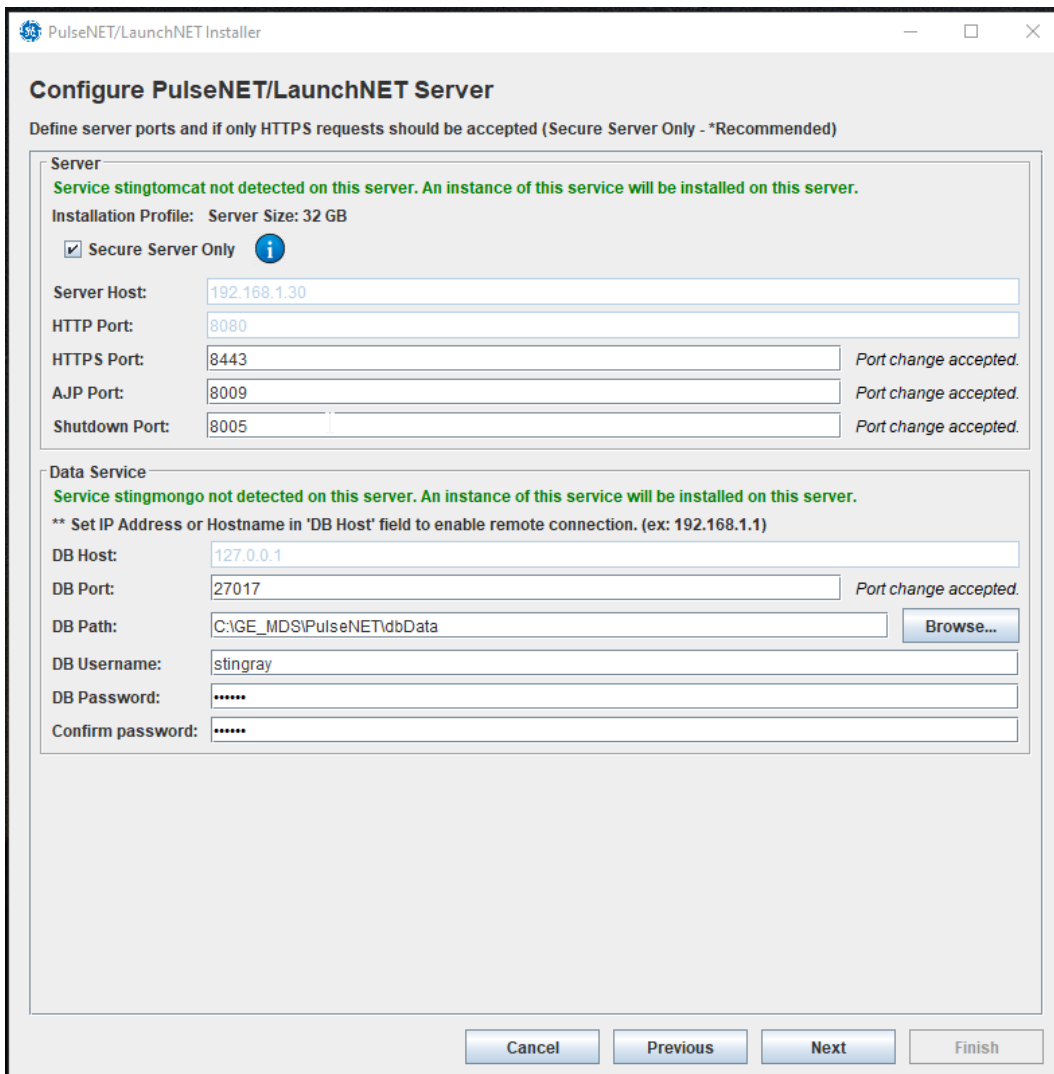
PulseNET/LaunchNET Installer

Configure PulseNET/LaunchNET Server

Define server ports and if only HTTPS requests should be accepted (Secure Server Only - *Recommended)

Server

Service stingtomcat not detected on this server. An instance of this service will be installed on this server.

Installation Profile: Server Size: 32 GB

Secure Server Only

Server Host: 192.168.1.30

HTTP Port: 8080

HTTPS Port: 8443 Port change accepted.

AJP Port: 8009 Port change accepted.

Shutdown Port: 8005 Port change accepted.

Data Service

Service stingmongo not detected on this server. An instance of this service will be installed on this server.

** Set IP Address or Hostname in 'DB Host' field to enable remote connection. (ex: 192.168.1.1)

DB Host: 127.0.0.1

DB Port: 27017 Port change accepted.

DB Path: C:\GE_MDS\PulseNET\dbData Browse...

DB Username: stingray

DB Password: ••••••

Confirm password: ••••••

Cancel Previous Next Finish